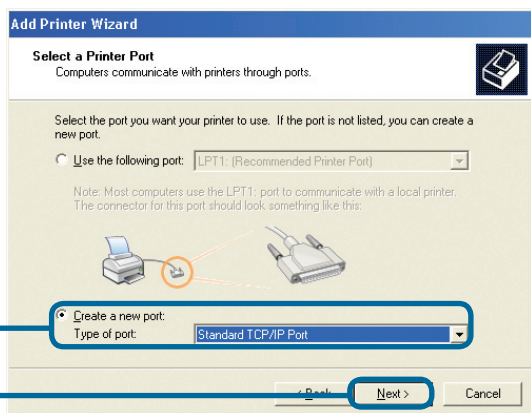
Add Printer Wizard

Select a Printer Port
Computers communicate with printers through ports.

Select the port you want your printer to use. If the port is not listed, you can create a new port.

Use the following port: LPT1: (Recommended Printer Port)

Note: Most computers use the LPT1: port to communicate with a local printer. The connector for this port should look something like this:

Create a new port:
Type of port: Standard TCP/IP Port

< Back Next > Cancel